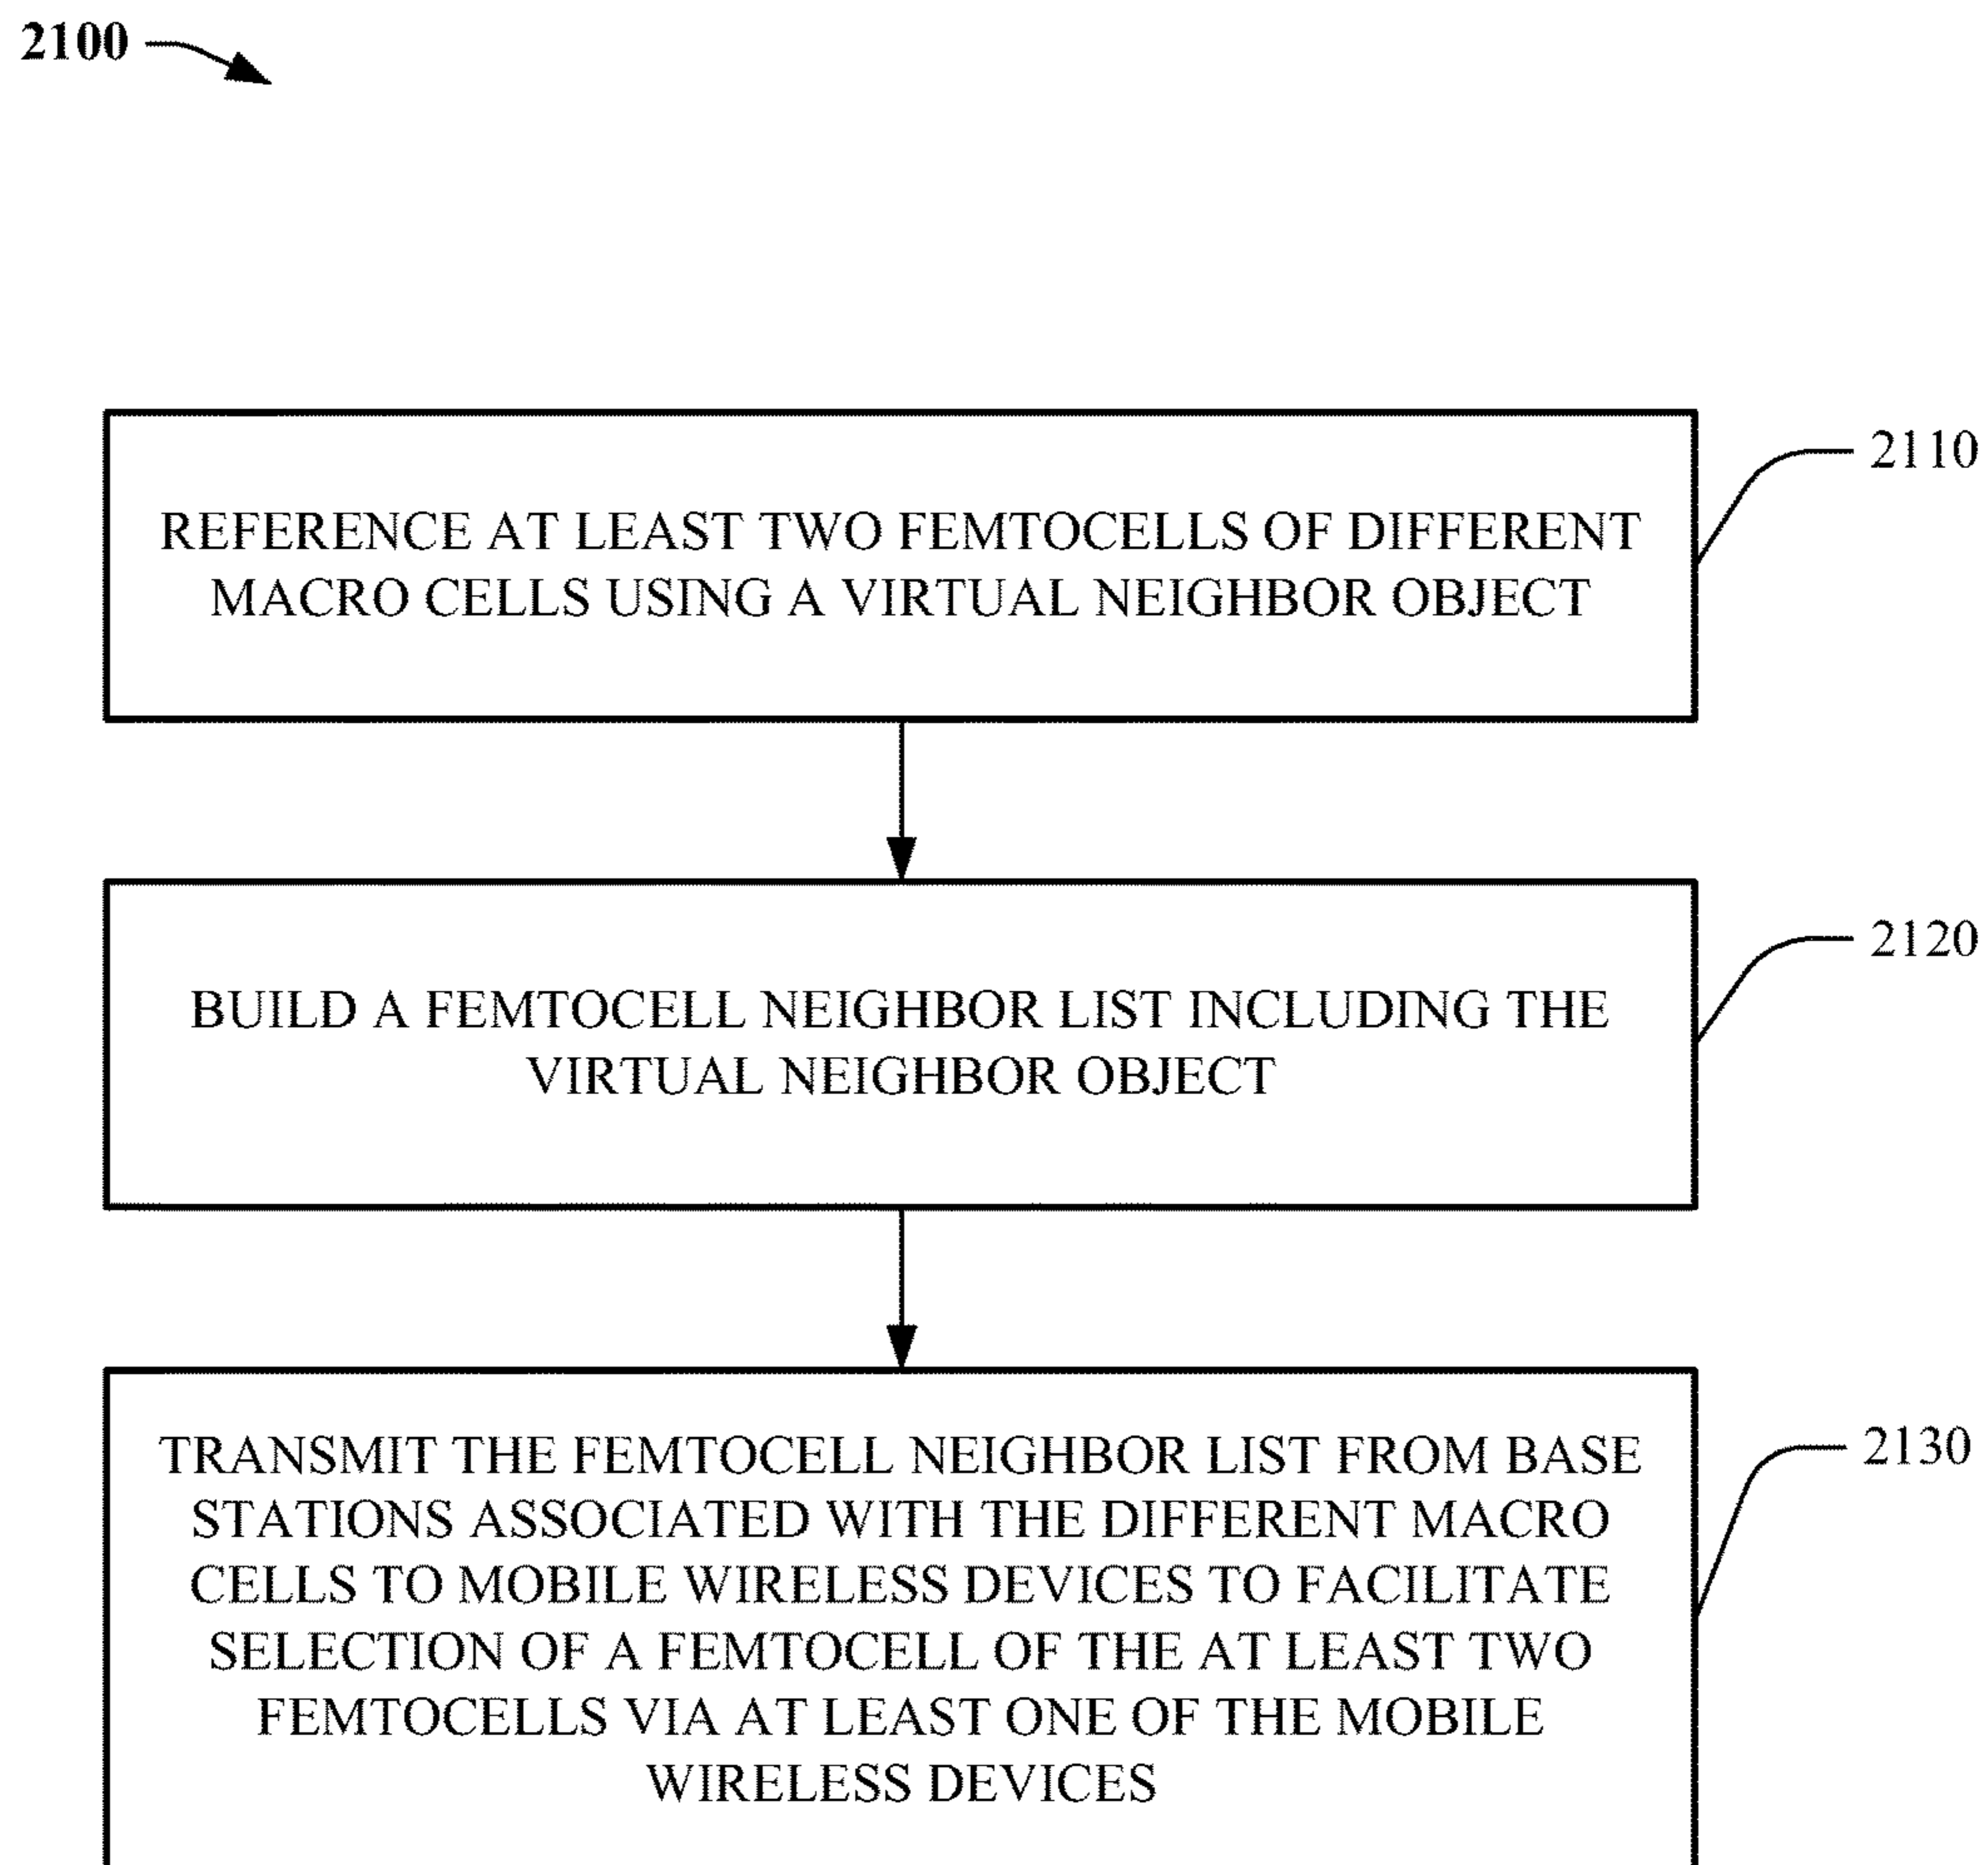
2100

REFERENCE AT LEAST TWO FEMTOCELLS OF DIFFERENT MACRO CELLS USING A VIRTUAL NEIGHBOR OBJECT

2110

BUILD A FEMTOCELL NEIGHBOR LIST INCLUDING THE VIRTUAL NEIGHBOR OBJECT

2120

TRANSMIT THE FEMTOCELL NEIGHBOR LIST FROM BASE STATIONS ASSOCIATED WITH THE DIFFERENT MACRO CELLS TO MOBILE WIRELESS DEVICES TO FACILITATE SELECTION OF A FEMTOCELL OF THE AT LEAST TWO FEMTOCELLS VIA AT LEAST ONE OF THE MOBILE WIRELESS DEVICES

2130